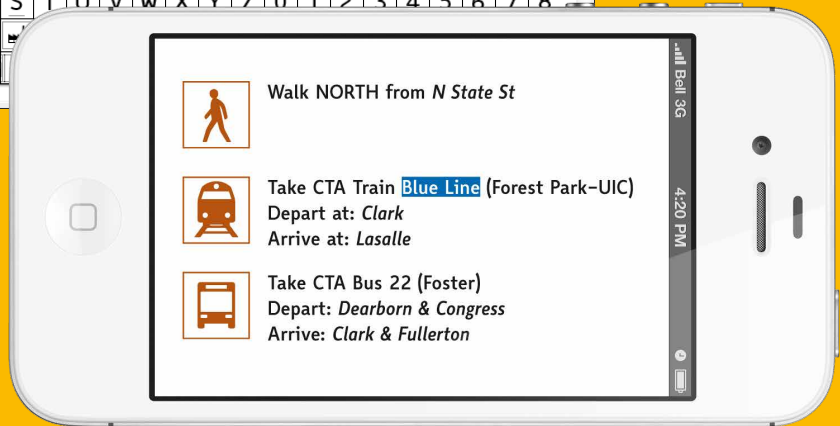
Walk NORTH from *N State St*

Take CTA Train Blue Line (Forest Park-UIC)
Depart at: *Clark*
Arrive at: *Lasalle*

Take CTA Bus 22 (Foster)
Depart: *Dearborn & Congress*
Arrive: *Clark & Fullerton*

Bell 3G

4:20 PM